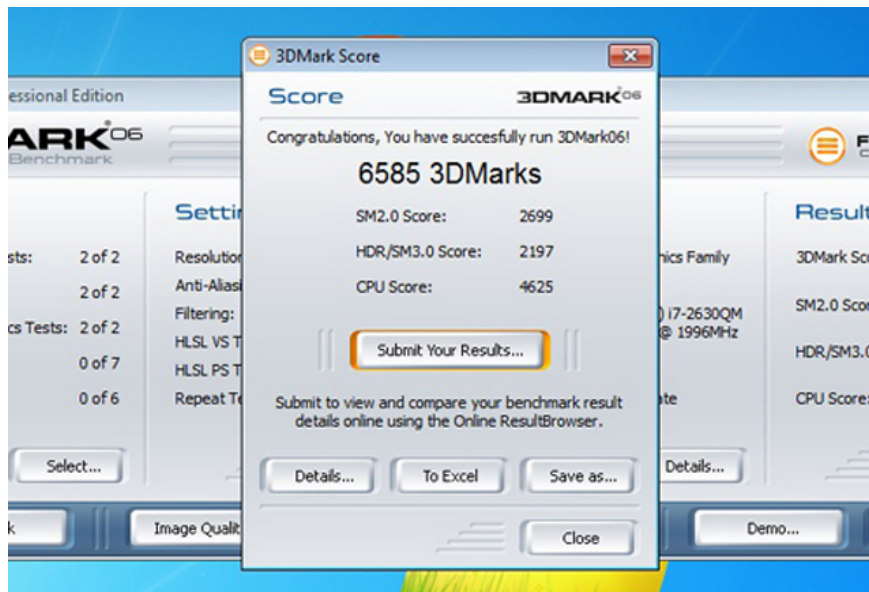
essional Edition

ARK06
Benchmark

sts: 2 of 2
2 of 2
cs Tests: 2 of 2
0 of 7
0 of 6

Select...

Setti
Resolutio
Anti-Aliasi
Filtering:
HLSL VS T
HLSL PS T
Repeat Te

3DMark Score

Score
3DMARK06

Congratulations, You have succesfully run 3DMark06!

6585 3DMarks

SM2.0 Score: 2699
HDR/SM3.0 Score: 2197
CPU Score: 4625

Submit Your Results...

Submit to view and compare your benchmark result details online using the Online ResultBrowser.

Details...
To Excel
Save as...

Close

nics Family
) i7-2630QM
@ 1996MHz
ate

Details...

Result
3DMark Sc
SM2.0 Scor
HDR/SM3.0
CPU Score:

k
Image Qualit
Demo...

F
C